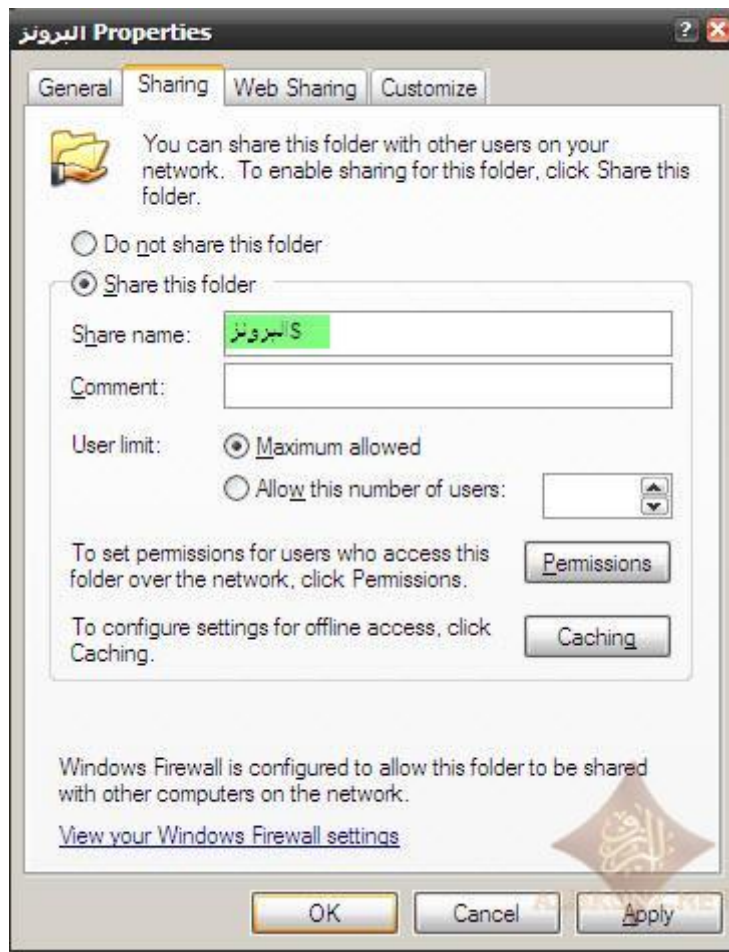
البرونز Properties

General | Sharing | Web Sharing | Customize

You can share this folder with other users on your network. To enable sharing for this folder, click Share this folder.

Do not share this folder

Share this folder

Share name: البرونز$

Comment:

User limit: Maximum allowed

Allow this number of users:

To set permissions for users who access this folder over the network, click Permissions.

Permissions

To configure settings for offline access, click Caching.

Caching

Windows Firewall is configured to allow this folder to be shared with other computers on the network.

View your Windows Firewall settings

OK Cancel Apply